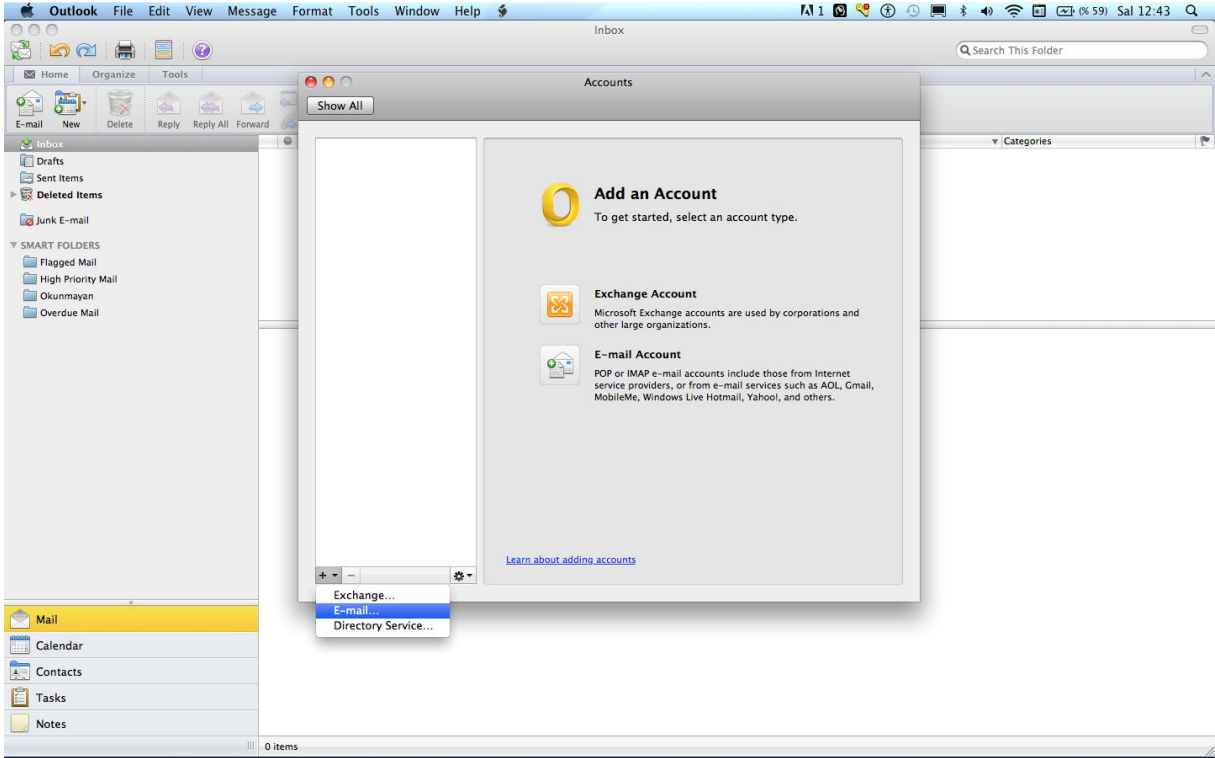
Outlook File Edit View Message Format Tools Window Help

(% 59) Sal 12:43

Inbox

Search This Folder

Home Organize Tools

E-mail New Delete Reply Reply All Forward

Inbox
Drafts
Sent Items
Deleted Items
Junk E-mail

SMART FOLDERS
Flagged Mail
High Priority Mail
Okunmayan
Overdue Mail

Categories

Accounts

Show All

Add an Account
To get started, select an account type.

Exchange Account
Microsoft Exchange accounts are used by corporations and other large organizations.

E-mail Account
POP or IMAP e-mail accounts include those from Internet service providers, or from e-mail services such as AOL, Gmail, MobileMe, Windows Live Hotmail, Yahoo!, and others.

Learn about adding accounts

+ −

Exchange...
E-mail...
Directory Service...

Mail
Calendar
Contacts
Tasks
Notes

0 items